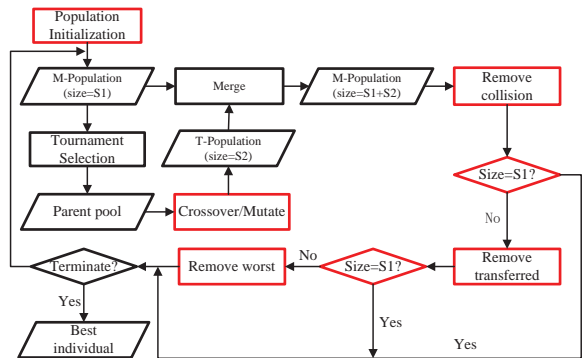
Population Initialization

M-Population (size=S1)

Merge

M-Population (size=S1+S2)

Remove collision

Tournament Selection

T-Population (size=S2)

Size=S1?

Parent pool

Crossover/Mutate

No

Terminate?

Remove worst

No

Size=S1?

Remove transferred

Yes

Yes

Yes

Best individual